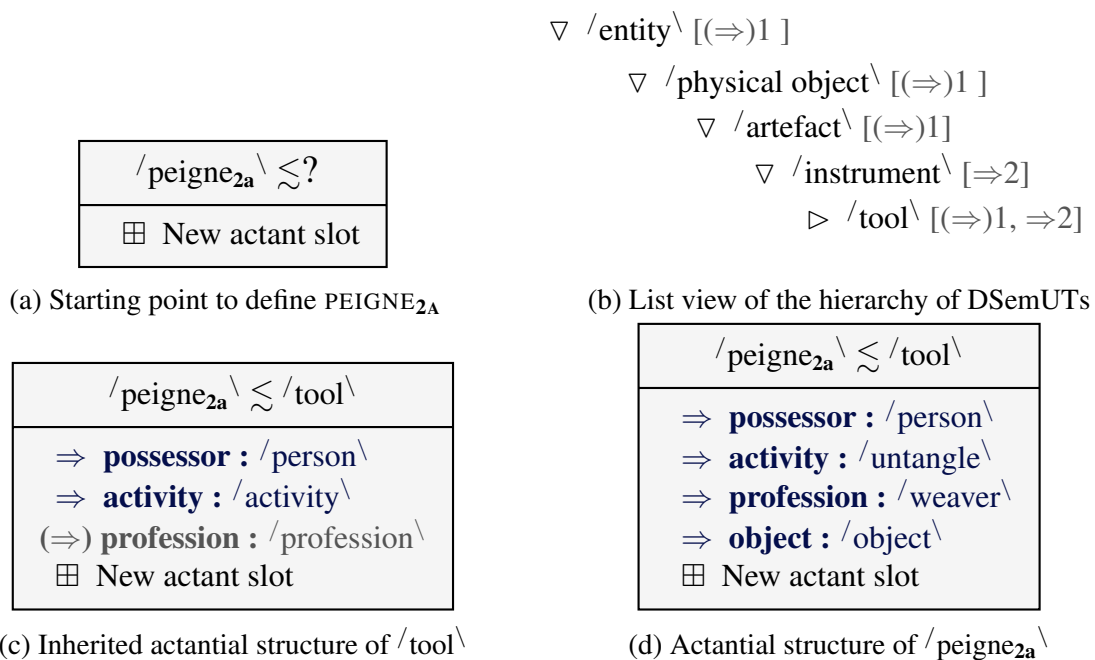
$\triangledown$ /entity\ [($\Rightarrow$)1 ]

$\triangledown$ /physical object\ [($\Rightarrow$)1 ]

$\triangledown$ /artefact\ [($\Rightarrow$)1]

$\triangledown$ /instrument\ [$\Rightarrow$2]

$\triangleright$ /tool\ [($\Rightarrow$)1, $\Rightarrow$2]

| /peigne$_{2a}$\ $\lesssim$? |
|---|
| $\boxplus$ New actant slot |

(a) Starting point to define PEIGNE$_{2A}$

(b) List view of the hierarchy of DSemUTs

| /peigne$_{2a}$\ $\lesssim$ /tool\ |
|---|
| $\Rightarrow$ **possessor :** /person\ |
| $\Rightarrow$ **activity :** /activity\ |
| ($\Rightarrow$) **profession :** /profession\ |
| $\boxplus$ New actant slot |

(c) Inherited actantial structure of /tool\

| /peigne$_{2a}$\ $\lesssim$ /tool\ |
|---|
| $\Rightarrow$ **possessor :** /person\ |
| $\Rightarrow$ **activity :** /untangle\ |
| $\Rightarrow$ **profession :** /weaver\ |
| $\Rightarrow$ **object :** /object\ |
| $\boxplus$ New actant slot |

(d) Actantial structure of /peigne$_{2a}$\